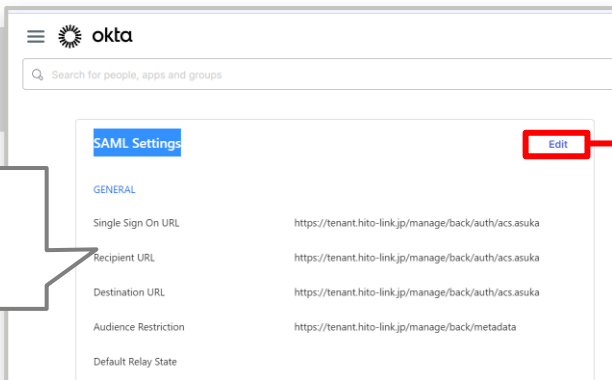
okta

Search for people, apps and groups

SAML Settings

Edit

GENERAL

Single Sign On URL https://tenant.hito-link.jp/manage/back/auth/acs.asuka

Recipient URL https://tenant.hito-link.jp/manage/back/auth/acs.asuka

Destination URL https://tenant.hito-link.jp/manage/back/auth/acs.asuka

Audience Restriction https://tenant.hito-link.jp/manage/back/metadata

Default Relay State